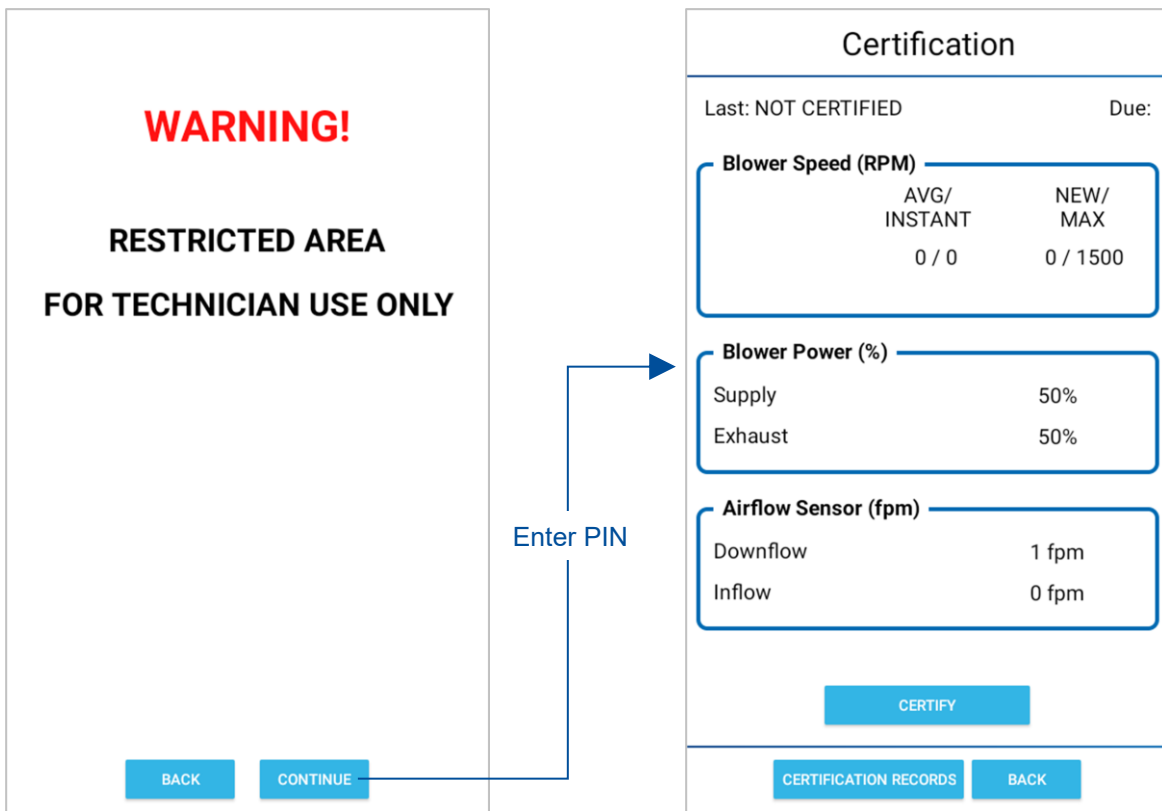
WARNING!

RESTRICTED AREA

FOR TECHNICIAN USE ONLY

BACK CONTINUE

Enter PIN

Certification

Last: NOT CERTIFIED Due:

Blower Speed (RPM)

| | AVG/ INSTANT | NEW/ MAX |
|---|---|---|
| | 0 / 0 | 0 / 1500 |

Blower Power (%)

Supply 50%

Exhaust 50%

Airflow Sensor (fpm)

Downflow 1 fpm

Inflow 0 fpm

CERTIFY

CERTIFICATION RECORDS BACK